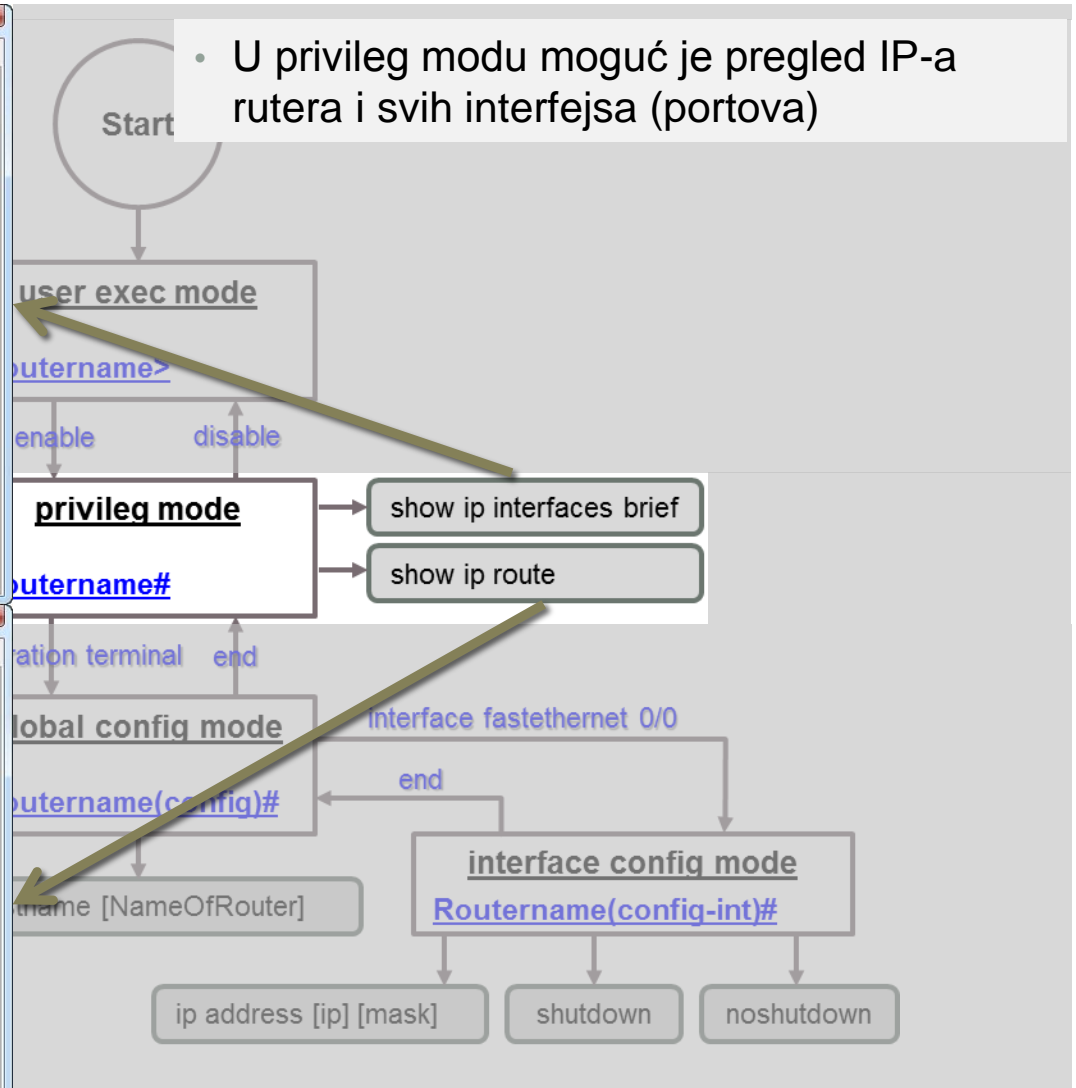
U privileg modu moguć je pregled IP-a rutera i svih interfejsa (portova)

Start

user exec mode

outername>

enable

disable

privileg mode

outername#

show ip interfaces brief

show ip route

ration terminal

end

lobal config mode

outername(config)#

interface fastethernet 0/0

end

interface config mode

Routername(config-int)#

tname [NameOfRouter]

ip address [ip] [mask]

shutdown

noshutdown